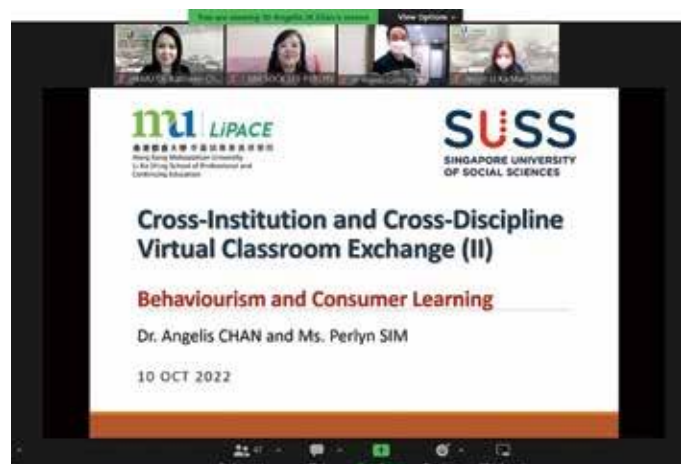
You are viewing Dr Angelis CK Chan's screen View Options

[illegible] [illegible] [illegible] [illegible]

mu LiPACE
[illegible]
Hong Kong Metropolitan University
Li Ka Shing School of Professional and Continuing Education

SUSS
SINGAPORE UNIVERSITY OF SOCIAL SCIENCES

Cross-Institution and Cross-Discipline Virtual Classroom Exchange (II)

Behaviourism and Consumer Learning

Dr. Angelis CHAN and Ms. Perlyn SIM

10 OCT 2022